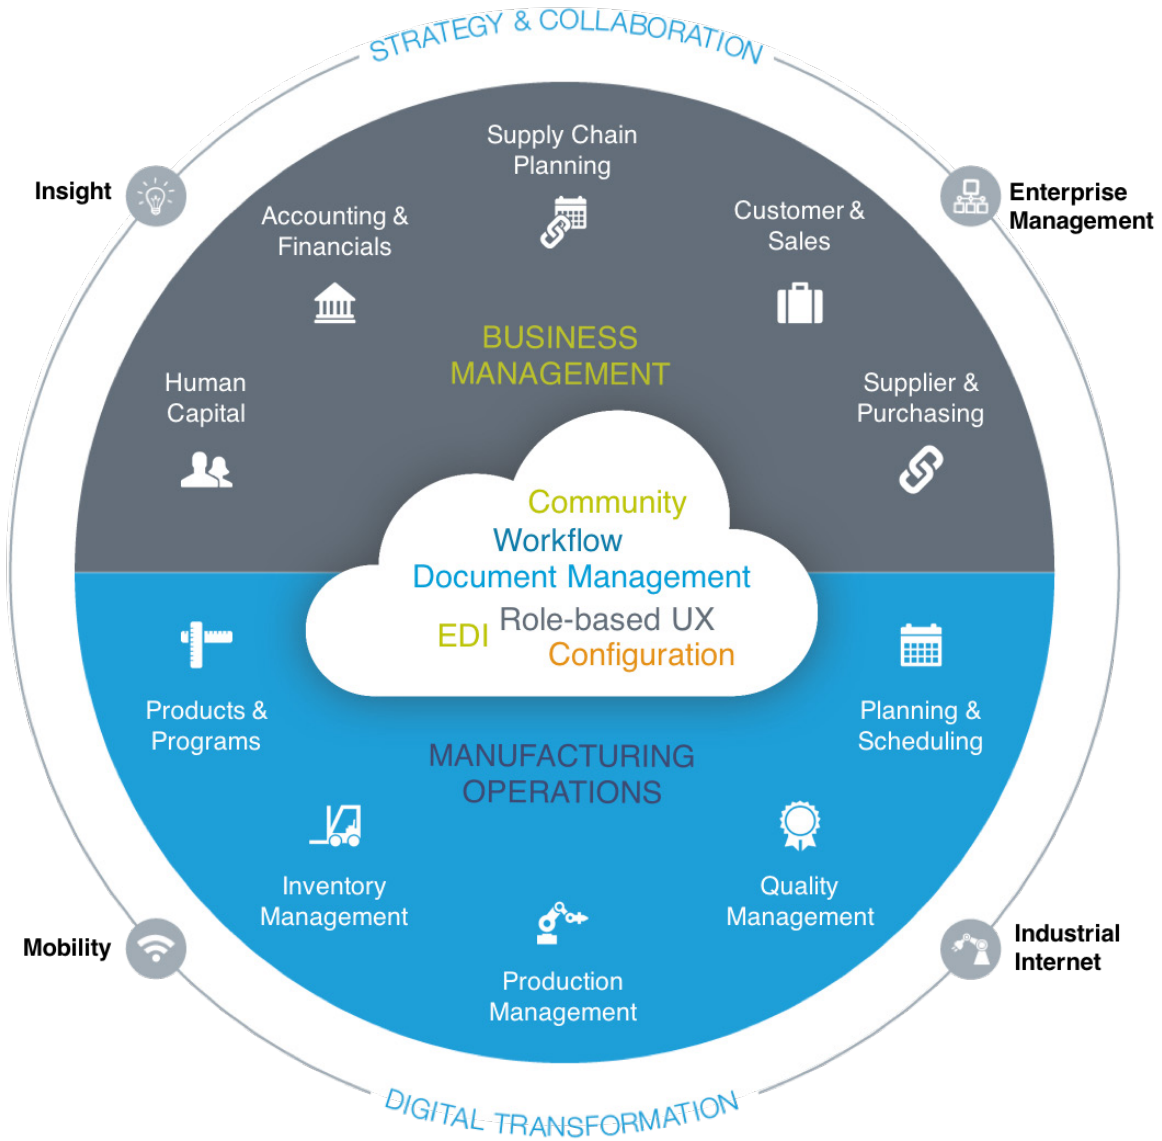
STRATEGY & COLLABORATION

Insight

Enterprise Management

Supply Chain Planning

Accounting & Financials

Customer & Sales

BUSINESS MANAGEMENT

Human Capital

Supplier & Purchasing

Community
Workflow
Document Management
EDI
Role-based UX
Configuration

Products & Programs

Planning & Scheduling

MANUFACTURING OPERATIONS

Inventory Management

Quality Management

Production Management

Mobility

Industrial Internet

DIGITAL TRANSFORMATION